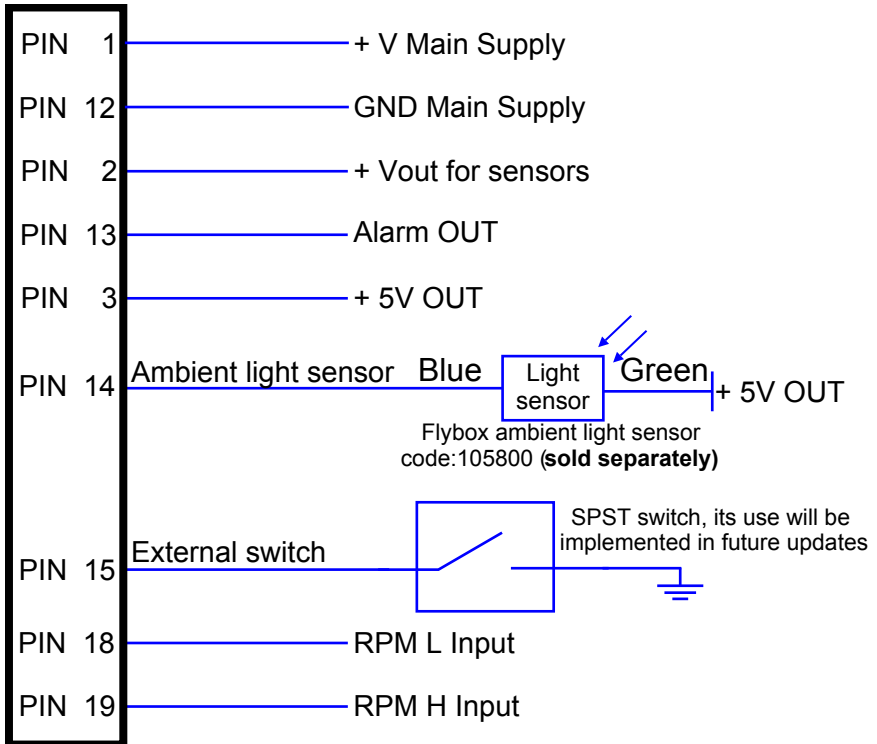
PIN 1 + V Main Supply

PIN 12 GND Main Supply

PIN 2 + Vout for sensors

PIN 13 Alarm OUT

PIN 3 + 5V OUT

PIN 14 Ambient light sensor Blue Light sensor Green + 5V OUT

Flybox ambient light sensor code:105800 (**sold separately)**

PIN 15 External switch

SPST switch, its use will be implemented in future updates

PIN 18 RPM L Input

PIN 19 RPM H Input